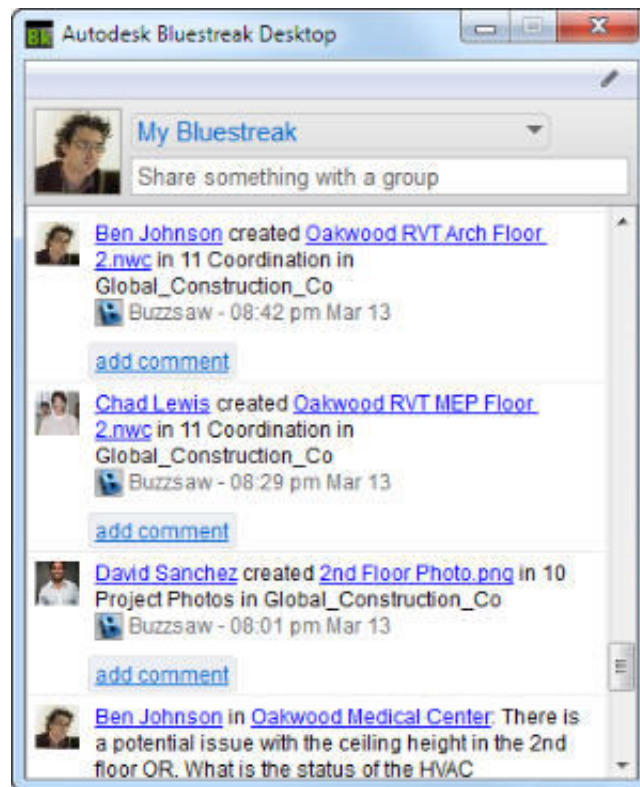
Autodesk Bluestreak Desktop

My Bluestreak

Share something with a group

Ben Johnson created Oakwood RVT Arch Floor 2.nwc in 11 Coordination in Global_Construction_Co

Buzzsaw - 08:42 pm Mar 13

add comment

Chad Lewis created Oakwood RVT MEP Floor 2.nwc in 11 Coordination in Global_Construction_Co

Buzzsaw - 08:29 pm Mar 13

add comment

David Sanchez created 2nd Floor Photo.png in 10 Project Photos in Global_Construction_Co

Buzzsaw - 08:01 pm Mar 13

add comment

Ben Johnson in Oakwood Medical Center: There is a potential issue with the ceiling height in the 2nd floor OR. What is the status of the HVAC